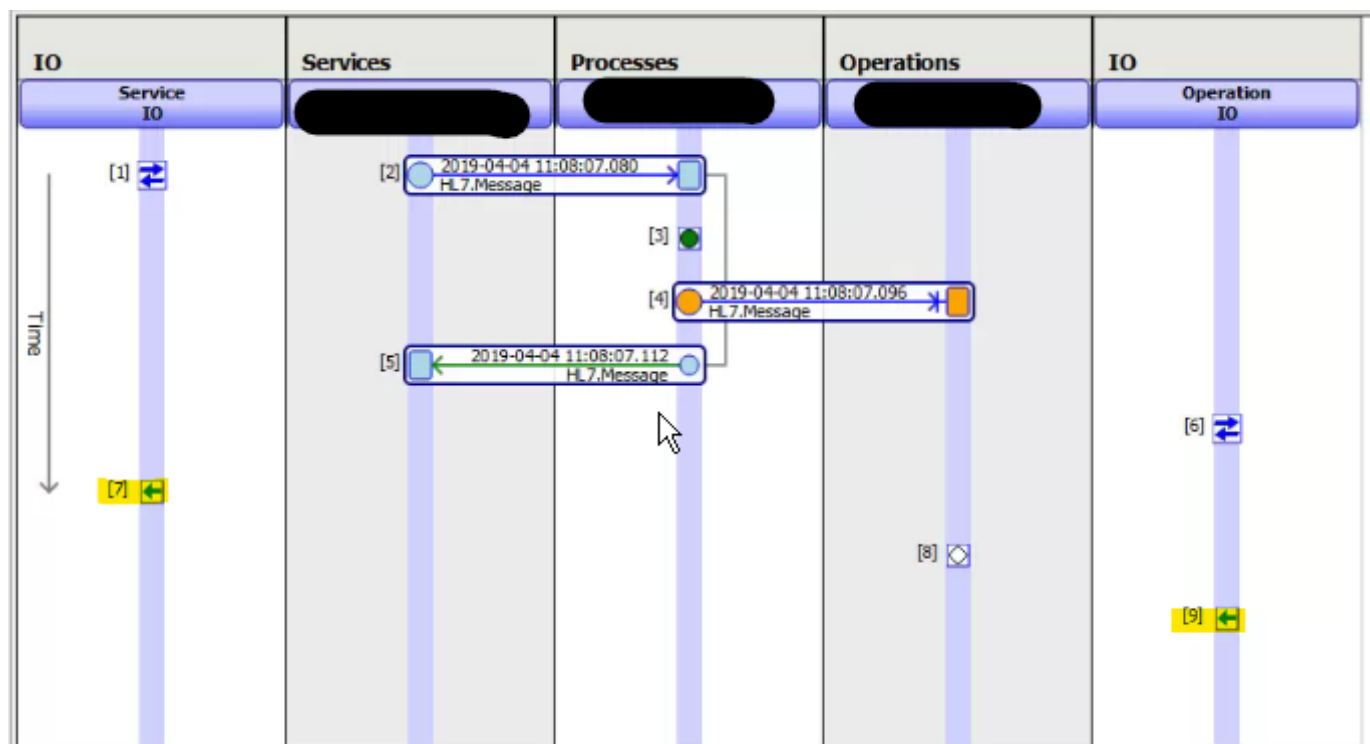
IO

Service
IO

Services

Processes

Operations

IO

Operation
IO

Time

[1]

[2] 2019-04-04 11:08:07.080
HL7.Message

[3]

[4] 2019-04-04 11:08:07.096
HL7.Message

[5] 2019-04-04 11:08:07.112
HL7.Message

[6]

[7]

[8]

[9]